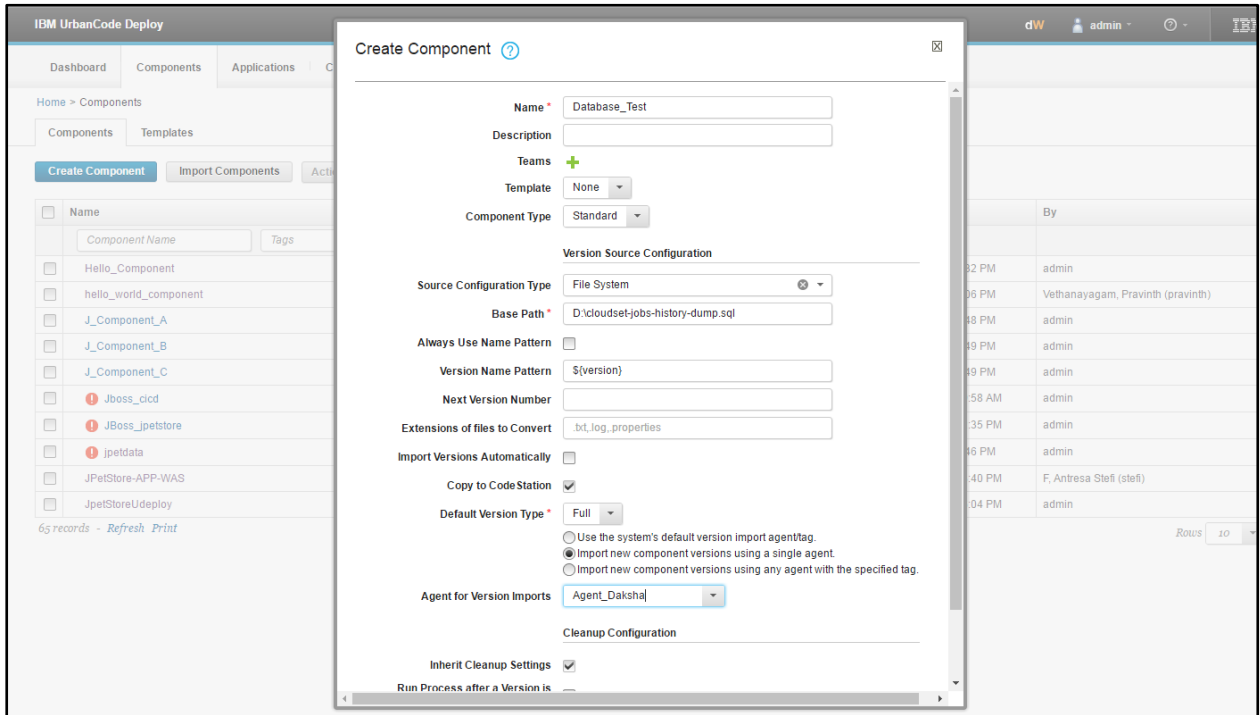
IBM UrbanCode Deploy

dW admin ⓘ IBI

Dashboard Components Applications C

Home > Components

Components Templates

Create Component Import Components Acti

Name

Component Name Tags

Hello_Component
hello_world_component
J_Component_A
J_Component_B
J_Component_C
Jboss_cicd
JBoss_jpetstore
jpetdata
JPetStore-APP-WAS
JpetStoreUdeploy

65 records - Refresh Print

By

32 PM admin
06 PM Vethanayagam, Pravinth (pravinth)
48 PM admin
49 PM admin
49 PM admin
:58 AM admin
:35 PM admin
46 PM admin
:40 PM F, Antresa Stefi (stefi)
:04 PM admin

Rows 10

Create Component ?

Name * Database_Test

Description

Teams

Template None

Component Type Standard

Version Source Configuration

Source Configuration Type File System

Base Path * D:\cloudset-jobs-history-dump.sql

Always Use Name Pattern

Version Name Pattern ${version}

Next Version Number

Extensions of files to Convert .txt,.log,.properties

Import Versions Automatically

Copy to CodeStation

Default Version Type * Full

Use the system's default version import agent/tag.
Import new component versions using a single agent.
Import new component versions using any agent with the specified tag.

Agent for Version Imports Agent_Daksha

Cleanup Configuration

Inherit Cleanup Settings

Run Process after a Version is